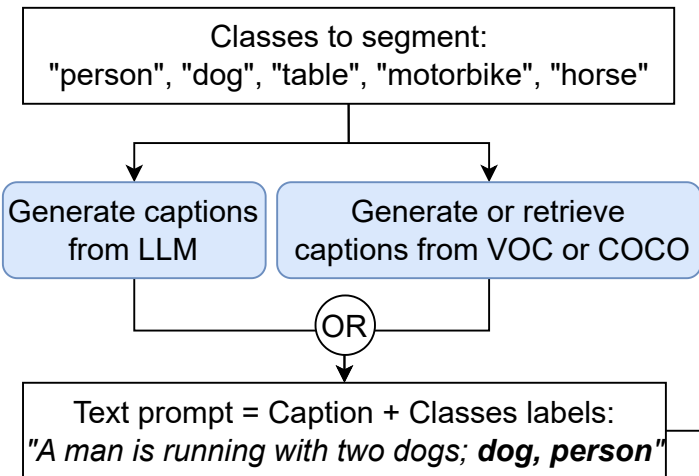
Classes to segment:
"person", "dog", "table", "motorbike", "horse"

Generate captions from LLM

Generate or retrieve captions from VOC or COCO

OR

Text prompt = Caption + Classes labels:
*"A man is running with two dogs; **dog, person**"*